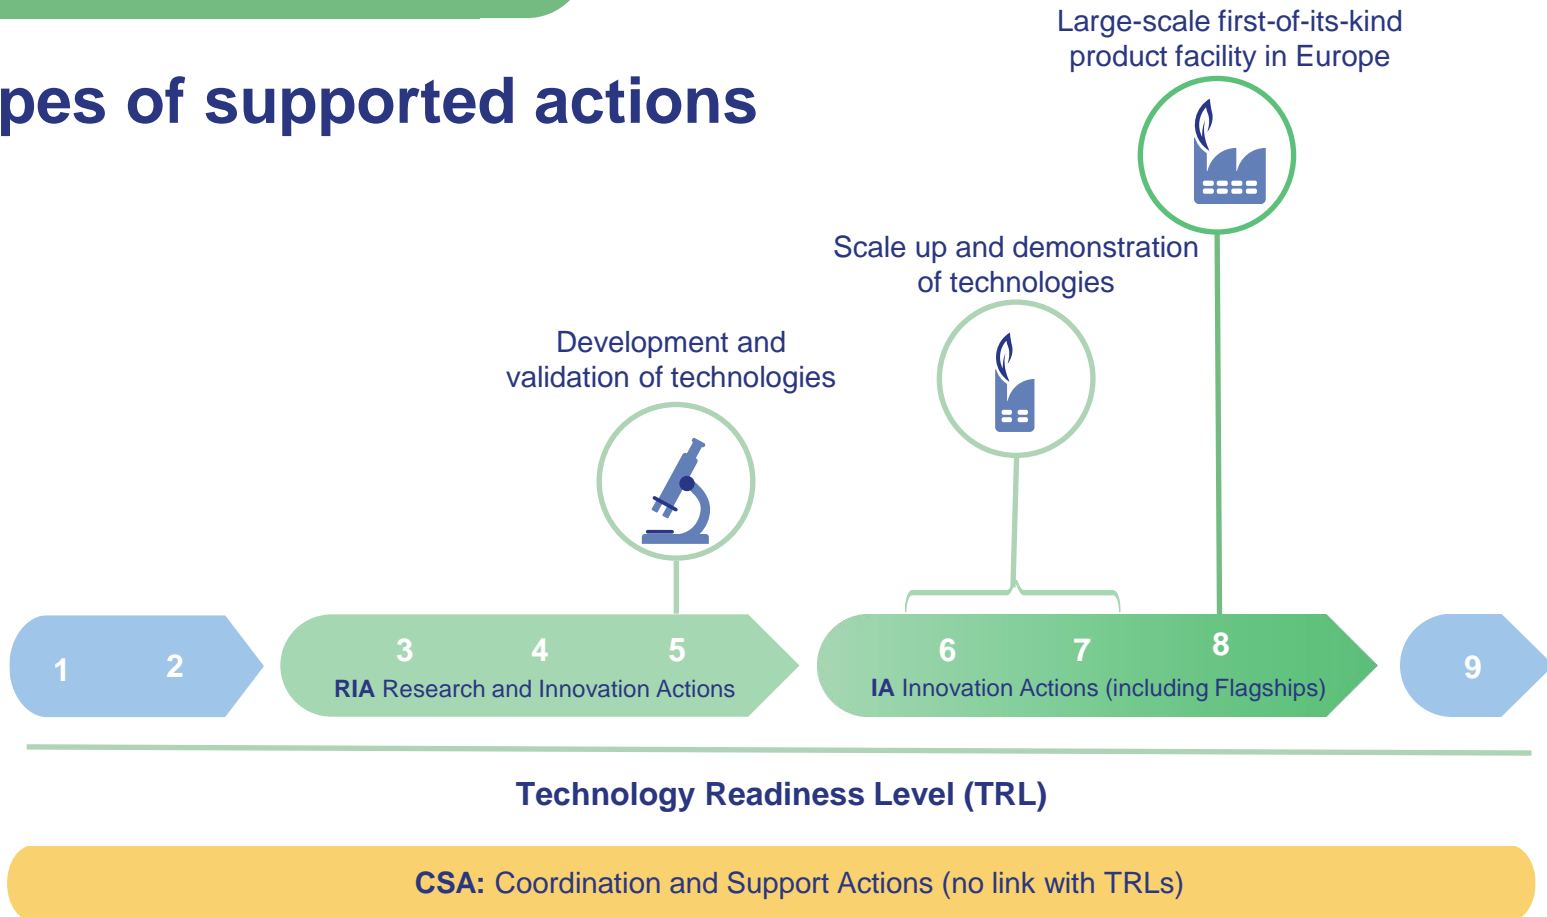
pes of supported actions

Large-scale first-of-its-kind product facility in Europe

Scale up and demonstration of technologies

Development and validation of technologies

1 2

3 4 5
RIA Research and Innovation Actions

6 7 8
IA Innovation Actions (including Flagships)

9

Technology Readiness Level (TRL)

CSA: Coordination and Support Actions (no link with TRLs)